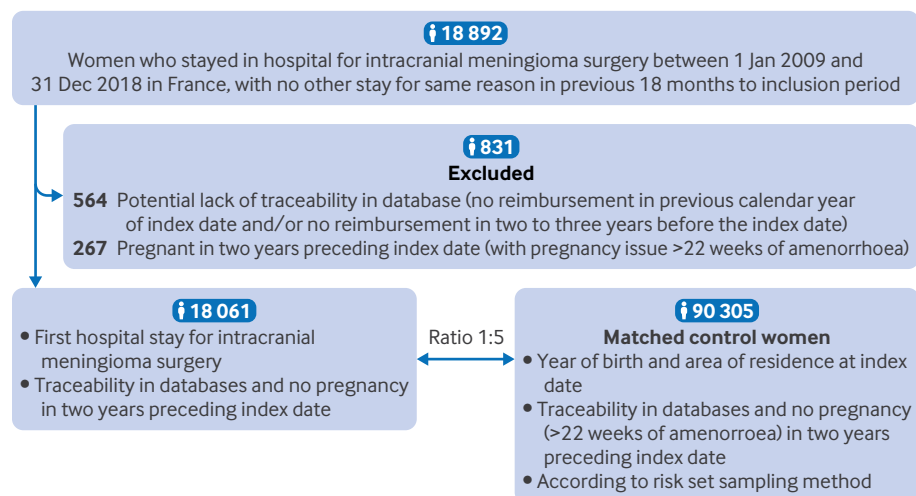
18 892
Women who stayed in hospital for intracranial meningioma surgery between 1 Jan 2009 and 31 Dec 2018 in France, with no other stay for same reason in previous 18 months to inclusion period

831
Excluded
564 Potential lack of traceability in database (no reimbursement in previous calendar year of index date and/or no reimbursement in two to three years before the index date)
267 Pregnant in two years preceding index date (with pregnancy issue >22 weeks of amenorrhoea)

18 061
• First hospital stay for intracranial meningioma surgery
• Traceability in databases and no pregnancy in two years preceding index date

Ratio 1:5

90 305
Matched control women
• Year of birth and area of residence at index date
• Traceability in databases and no pregnancy (>22 weeks of amenorroea) in two years preceding index date
• According to risk set sampling method